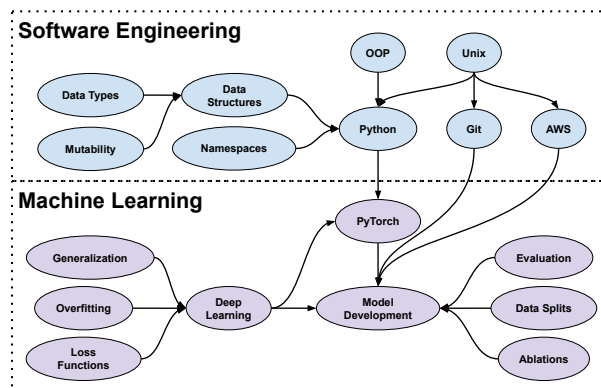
Software Engineering

OOP

Unix

Data Types

Data Structures

Mutability

Namespaces

Python

Git

AWS

Machine Learning

PyTorch

Generalization

Evaluation

Overfitting

Deep Learning

Model Development

Data Splits

Loss Functions

Ablations